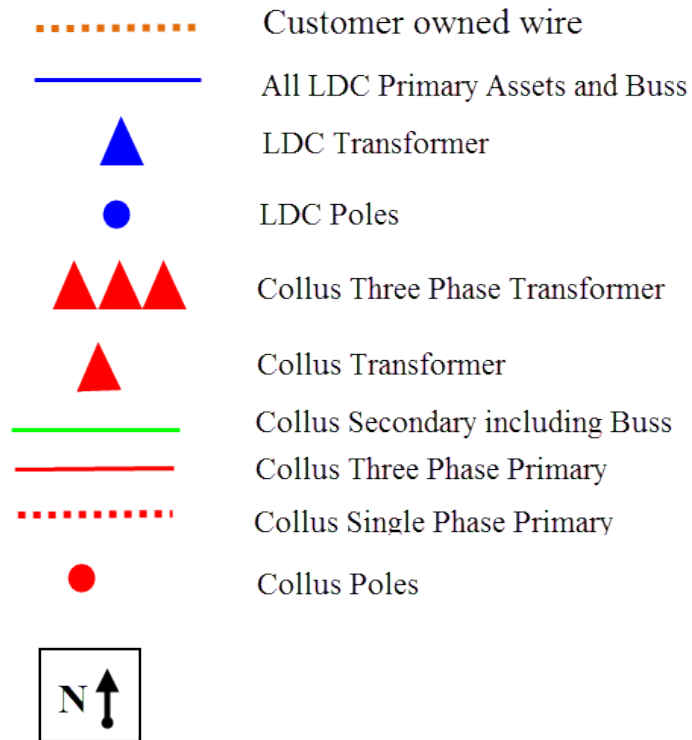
Customer owned wire

All LDC Primary Assets and Buss

LDC Transformer

LDC Poles

Collus Three Phase Transformer

Collus Transformer

Collus Secondary including Buss

Collus Three Phase Primary

Collus Single Phase Primary

Collus Poles

N